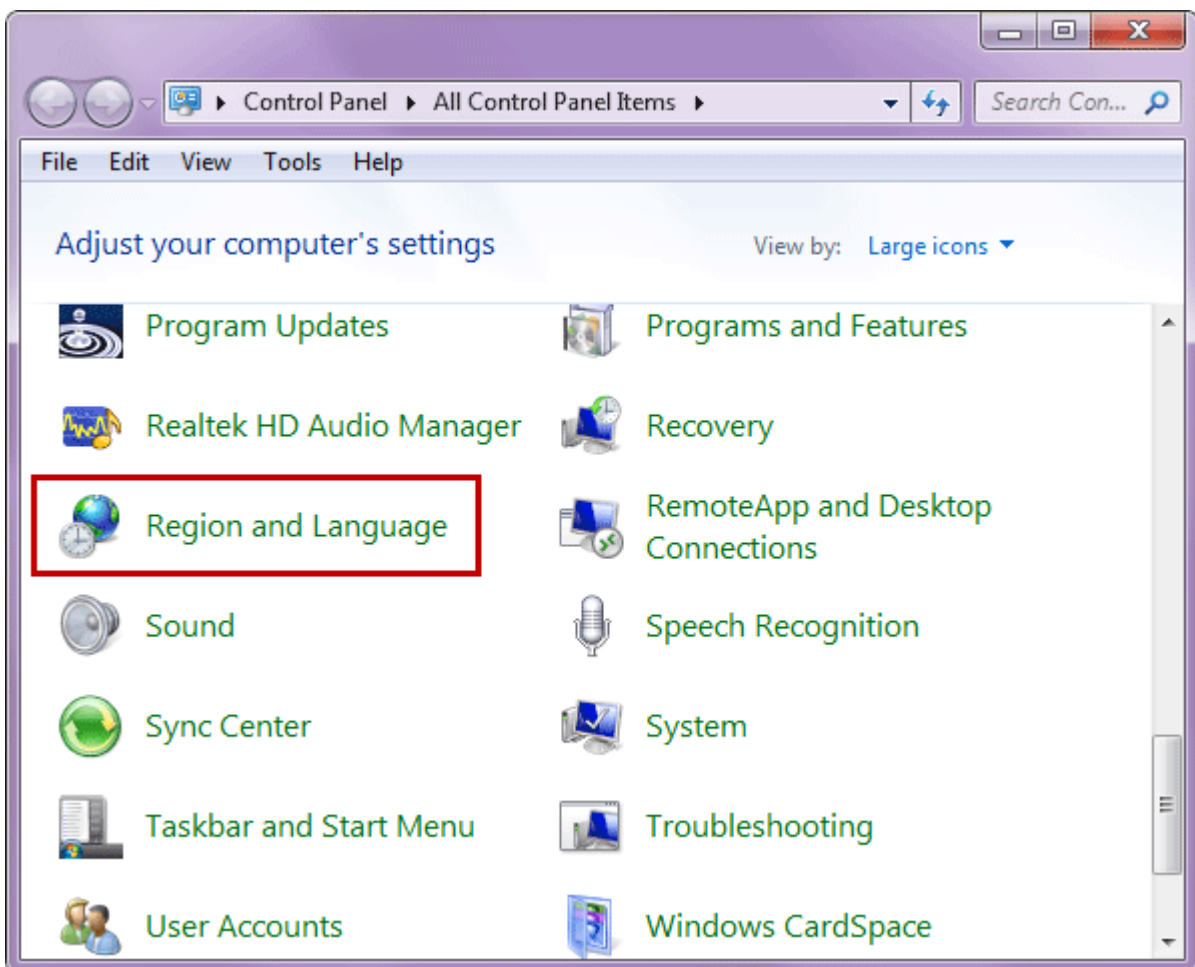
Control Panel ▸ All Control Panel Items ▸

Search Con...

File Edit View Tools Help

Adjust your computer's settings

View by: Large icons

Program Updates

Programs and Features

Realtek HD Audio Manager

Recovery

Region and Language

RemoteApp and Desktop Connections

Sound

Speech Recognition

Sync Center

System

Taskbar and Start Menu

Troubleshooting

User Accounts

Windows CardSpace